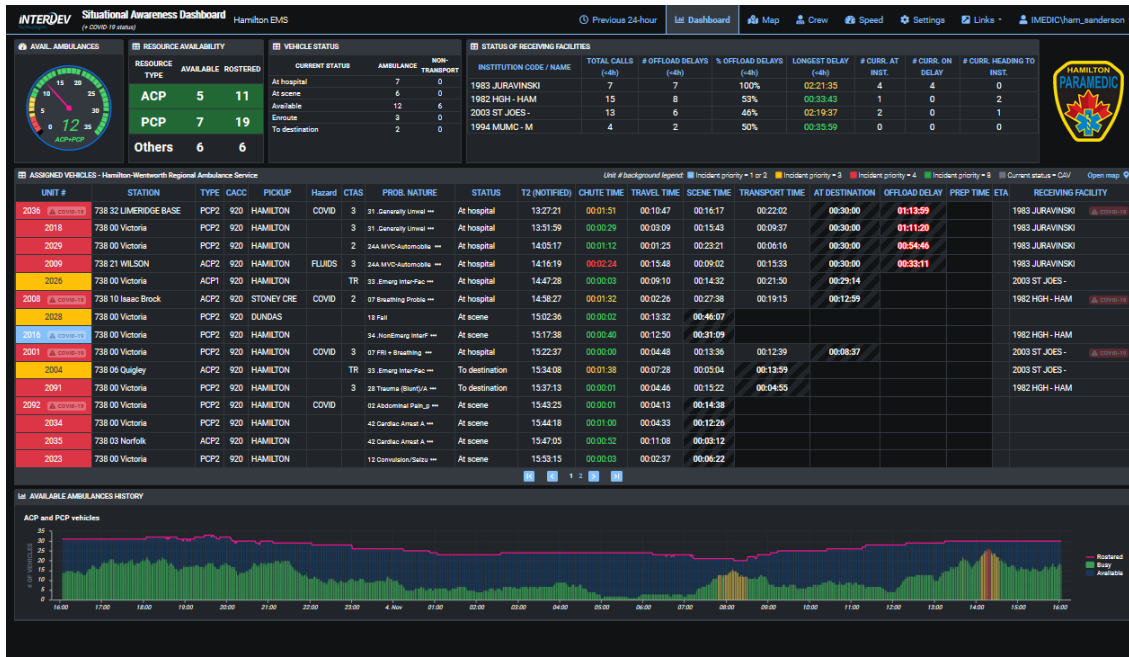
INTERDEV Situational Awareness Dashboard (+ COVID-19 status) Hamilton EMS

Previous 24-hour | Dashboard | Map | Crew | Speed | Settings | Links | IMEDIC\ham_sanderson

AVAIL. AMBULANCES

10 15 20 25 30 5 35 0 12 ACP+PCP

RESOURCE AVAILABILITY

| RESOURCE TYPE | AVAILABLE | ROSTERED |
|---|---|---|
| ACP | 5 | 11 |
| PCP | 7 | 19 |
| Others | 6 | 6 |

VEHICLE STATUS

| CURRENT STATUS | AMBULANCE | NON-TRANSPORT |
|---|---|---|
| At hospital | 7 | 0 |
| At scene | 6 | 0 |
| Available | 12 | 6 |
| Enroute | 3 | 0 |
| To destination | 2 | 0 |

STATUS OF RECEIVING FACILITIES

| INSTITUTION CODE / NAME | TOTAL CALLS (<4h) | # OFFLOAD DELAYS (<4h) | % OFFLOAD DELAYS (<4h) | LONGEST DELAY (<4h) | # CURR. AT INST. | # CURR. ON DELAY | # CURR. HEADING TO INST. |
|---|---|---|---|---|---|---|---|
| 1983 JURAVINSKI | 7 | 7 | 100% | 02:21:35 | 4 | 4 | 0 |
| 1982 HGH - HAM | 15 | 8 | 53% | 00:33:43 | 1 | 0 | 2 |
| 2003 ST JOES - | 13 | 6 | 46% | 02:19:37 | 2 | 0 | 1 |
| 1994 MUMC - M | 4 | 2 | 50% | 00:35:59 | 0 | 0 | 0 |

HAMILTON PARAMEDIC

ASSIGNED VEHICLES - Hamilton-Wentworth Regional Ambulance Service

Unit # background legend: Incident priority = 1 or 2 | Incident priority = 3 | Incident priority = 4 | Incident priority = 8 | Current status = OAV | Open map

| UNIT # | STATION | TYPE | CACC | PICKUP | Hazard | CTAS | PROB. NATURE | STATUS | T2 (NOTIFIED) | CHUTE TIME | TRAVEL TIME | SCENE TIME | TRANSPORT TIME | AT DESTINATION | OFFLOAD DELAY | PREP TIME | ETA | RECEIVING FACILITY |
|---|---|---|---|---|---|---|---|---|---|---|---|---|---|---|---|---|---|---|
| 2036 COVID-19 | 738 32 LIMERIDGE BASE | PCP2 | 920 | HAMILTON | COVID | 3 | 31 .Generally Unwel ••• | At hospital | 13:27:21 | 00:01:51 | 00:10:47 | 00:16:17 | 00:22:02 | 00:30:00 | 01:13:59 | | | 1983 JURAVINSKI COVID-19 |
| 2018 | 738 00 Victoria | PCP2 | 920 | HAMILTON | | 3 | 31 .Generally Unwel ••• | At hospital | 13:51:59 | 00:00:29 | 00:03:09 | 00:15:43 | 00:09:37 | 00:30:00 | 01:11:20 | | | 1983 JURAVINSKI |
| 2029 | 738 00 Victoria | PCP2 | 920 | HAMILTON | | 2 | 24A MVC-Automobile ••• | At hospital | 14:05:17 | 00:01:12 | 00:01:25 | 00:23:21 | 00:06:16 | 00:30:00 | 00:54:46 | | | 1983 JURAVINSKI |
| 2009 | 738 21 WILSON | ACP2 | 920 | HAMILTON | FLUIDS | 3 | 24A MVC-Automobile ••• | At hospital | 14:16:19 | 00:02:24 | 00:15:48 | 00:09:02 | 00:15:33 | 00:30:00 | 00:33:11 | | | 1983 JURAVINSKI |
| 2026 | 738 00 Victoria | ACP1 | 920 | HAMILTON | | TR | 33 .Emerg Inter-Fac ••• | At hospital | 14:47:28 | 00:00:03 | 00:09:10 | 00:14:32 | 00:21:50 | 00:29:14 | | | | 2003 ST JOES - |
| 2008 COVID-19 | 738 10 Isaac Brock | PCP2 | 920 | STONEY CRE | COVID | 2 | 07 Breathing Proble ••• | At hospital | 14:58:27 | 00:01:32 | 00:02:26 | 00:27:38 | 00:19:15 | 00:12:59 | | | | 1982 HGH - HAM COVID-19 |
| 2028 | 738 00 Victoria | PCP2 | 920 | DUNDAS | | | 18 Fall | At scene | 15:02:36 | 00:00:02 | 00:13:32 | 00:46:07 | | | | | | |
| 2016 COVID-19 | 738 00 Victoria | PCP2 | 920 | HAMILTON | | | 34 .NonEmerg InterF ••• | At scene | 15:17:38 | 00:00:40 | 00:12:50 | 00:31:09 | | | | | | 1982 HGH - HAM |
| 2001 COVID-19 | 738 00 Victoria | PCP2 | 920 | HAMILTON | COVID | 3 | 07 FRI + Breathing ••• | At hospital | 15:22:37 | 00:00:00 | 00:04:48 | 00:13:36 | 00:12:39 | 00:08:37 | | | | 2003 ST JOES - COVID-19 |
| 2004 | 738 06 Quigley | ACP2 | 920 | HAMILTON | | TR | 33 .Emerg Inter-Fac ••• | To destination | 15:34:08 | 00:01:38 | 00:07:28 | 00:05:04 | 00:13:59 | | | | | 2003 ST JOES - |
| 2091 | 738 00 Victoria | PCP2 | 920 | HAMILTON | | 3 | 28 Trauma (Blunt)/A ••• | To destination | 15:37:13 | 00:00:01 | 00:04:46 | 00:15:22 | 00:04:55 | | | | | 1982 HGH - HAM |
| 2092 COVID-19 | 738 00 Victoria | PCP2 | 920 | HAMILTON | COVID | | 02 Abdominal Pain_p ••• | At scene | 15:43:25 | 00:00:01 | 00:04:13 | 00:14:38 | | | | | | |
| 2034 | 738 00 Victoria | PCP2 | 920 | HAMILTON | | | 42 Cardiac Arrest A ••• | At scene | 15:44:18 | 00:01:00 | 00:04:33 | 00:12:26 | | | | | | |
| 2035 | 738 03 Norfolk | ACP2 | 920 | HAMILTON | | | 42 Cardiac Arrest A ••• | At scene | 15:47:05 | 00:00:52 | 00:11:08 | 00:03:12 | | | | | | |
| 2023 | 738 00 Victoria | PCP2 | 920 | HAMILTON | | | 12 Convulsion/Seizu ••• | At scene | 15:53:15 | 00:00:03 | 00:02:37 | 00:06:22 | | | | | | |

1 2

AVAILABLE AMBULANCES HISTORY

ACP and PCP vehicles

# OF VEHICLES 0 2.5 5 7.5 10 12.5 15 17.5 20 22.5 25 27.5 30 32.5 35

16:00 17:00 18:00 19:00 20:00 21:00 22:00 23:00 4. Nov 01:00 02:00 03:00 04:00 05:00 06:00 07:00 08:00 09:00 10:00 11:00 12:00 13:00 14:00 15:00 16:00

Rostered
Busy
Available